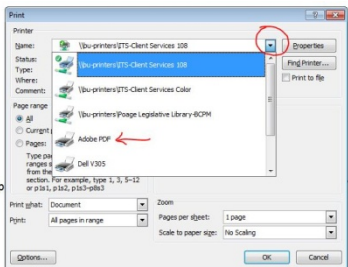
Print

Printer

Name: \\bu-printers\ITS-Client Services 108

Properties

Status:

Type:

Where:

Comment:

Find Printer...

Print to file

\\bu-printers\ITS-Client Services 108

\\bu-printers\ITS-Client Services Color

\\bu-printers\Poage Legislative Library-BCPM

Adobe PDF

Dell V305

Page range

All

Current

Pages:

Type pa

ranges s

from the

section. For example, type 1, 3, 5–12

or p1s1, p1s2, p1s3–p8s3

Print what: Document

Print: All pages in range

Zoom

Pages per sheet: 1 page

Scale to paper size: No Scaling

Options...

OK

Cancel